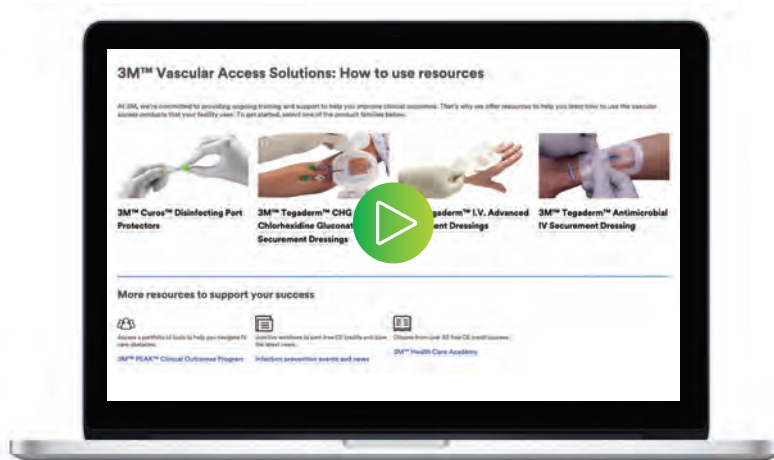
3M™ Vascular Access Solutions: How to use resources

At 3M, we're committed to providing ongoing training and support to help you improve clinical outcomes. That's why we offer resources to help you learn how to use the vascular access products that your facility uses. To get started, select one of the product families below.

3M™ Curos™ Disinfecting Port Protectors

3M™ Tegaderm™ CHG Chlorhexidine Gluconate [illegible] Securement Dressings

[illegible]gaderm™ I.V. Advanced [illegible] Dressings

3M™ Tegaderm™ Antimicrobial IV Securement Dressing

More resources to support your success

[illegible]

3M™ PEAK™ Clinical Outcomes Program

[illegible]

Infection prevention events and news

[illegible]

3M™ Health Care Academy